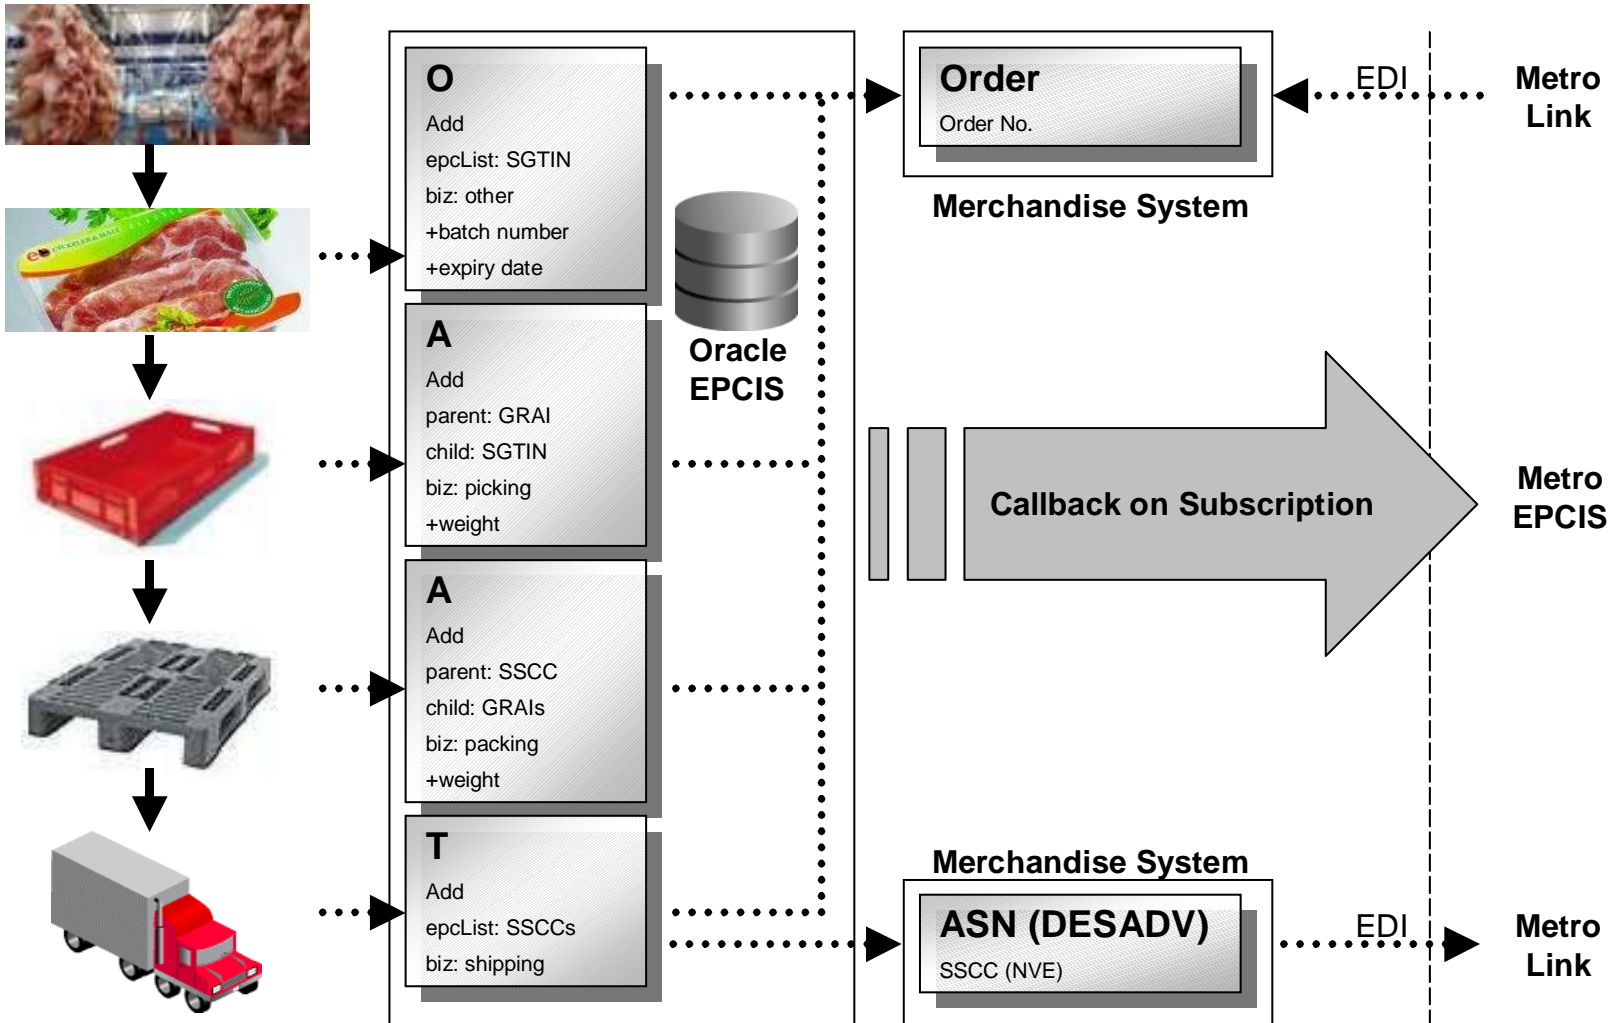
O
Add
epcList: SGTIN
biz: other
+batch number
+expiry date

A
Add
parent: GRAI
child: SGTIN
biz: picking
+weight

A
Add
parent: SSCC
child: GRAIs
biz: packing
+weight

T
Add
epcList: SSCCs
biz: shipping

Oracle EPCIS

Order
Order No.

Merchandise System

EDI

Metro Link

Callback on Subscription

Metro EPCIS

Merchandise System

ASN (DESADV)
SSCC (NVE)

EDI

Metro Link